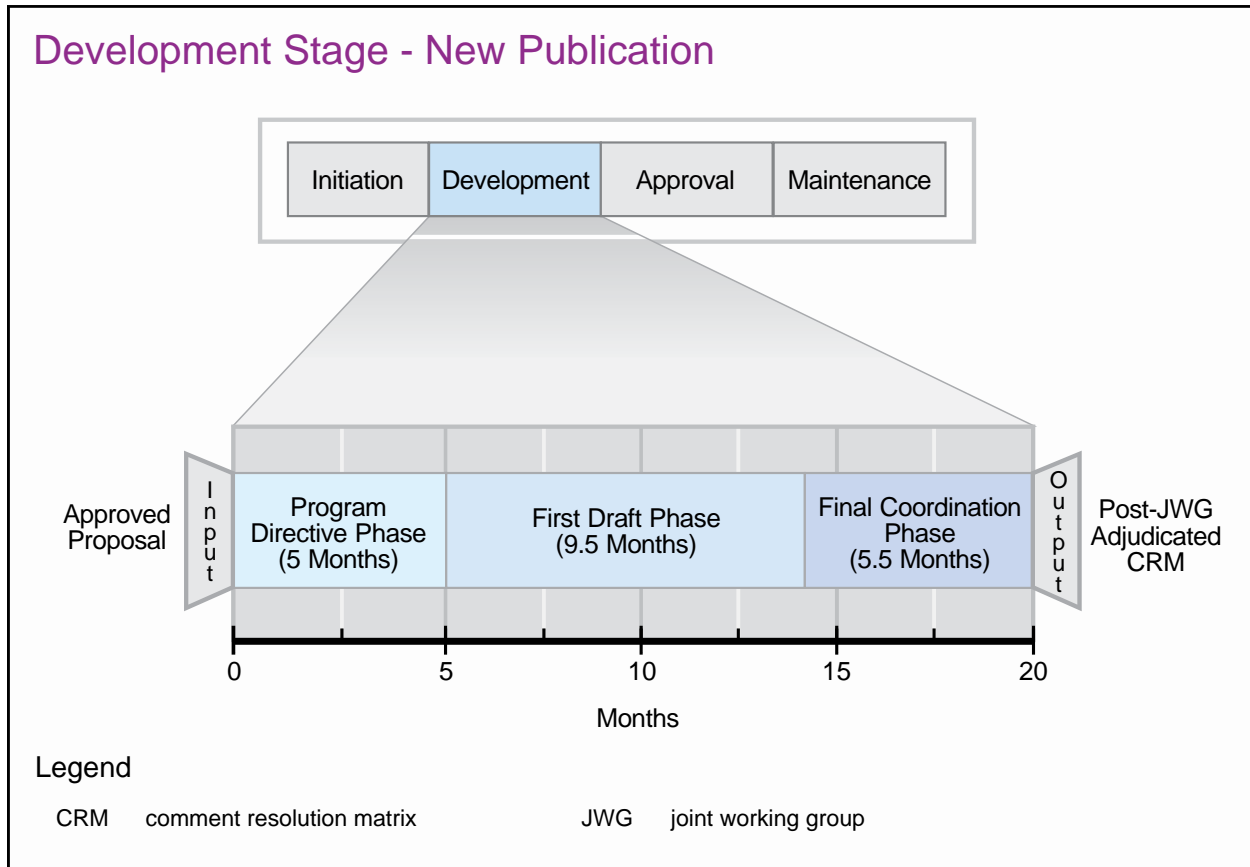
Development Stage - New Publication

Initiation
Development
Approval
Maintenance

Approved Proposal

Input

Program Directive Phase (5 Months)

First Draft Phase (9.5 Months)

Final Coordination Phase (5.5 Months)

Output

Post-JWG Adjudicated CRM

0
5
10
15
20

Months

Legend

CRM comment resolution matrix

JWG joint working group